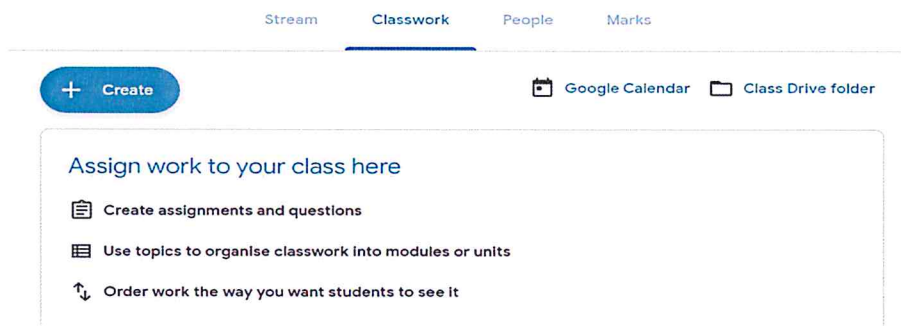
Stream Classwork People Marks

+ Create

Google Calendar Class Drive folder

Assign work to your class here

Create assignments and questions

Use topics to organise classwork into modules or units

Order work the way you want students to see it